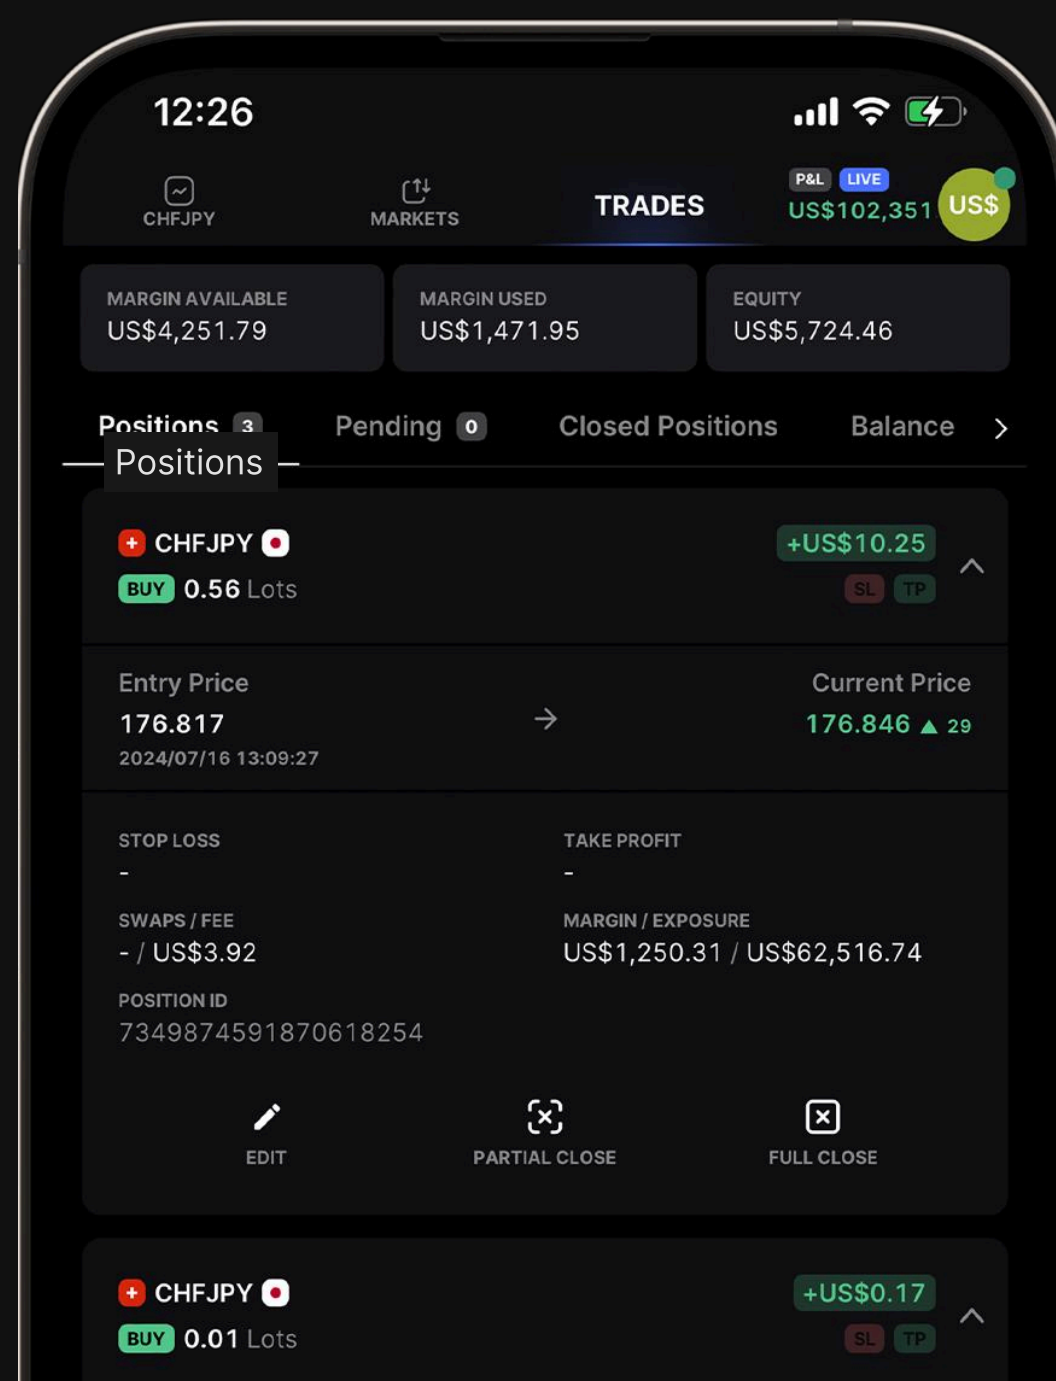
12:26

CHFJPY
MARKETS
TRADES
P&L LIVE
US$102,351
US$

MARGIN AVAILABLE
US$4,251.79

MARGIN USED
US$1,471.95

EQUITY
US$5,724.46

Positions 3
Pending 0
Closed Positions
Balance

Positions

CHFJPY
+US$10.25
BUY 0.56 Lots
SL TP

Entry Price
176.817
2024/07/16 13:09:27

Current Price
176.846 ▲ 29

STOP LOSS
-

TAKE PROFIT
-

SWAPS / FEE
- / US$3.92

MARGIN / EXPOSURE
US$1,250.31 / US$62,516.74

POSITION ID
7349874591870618254

EDIT
PARTIAL CLOSE
FULL CLOSE

CHFJPY
+US$0.17
BUY 0.01 Lots
SL TP